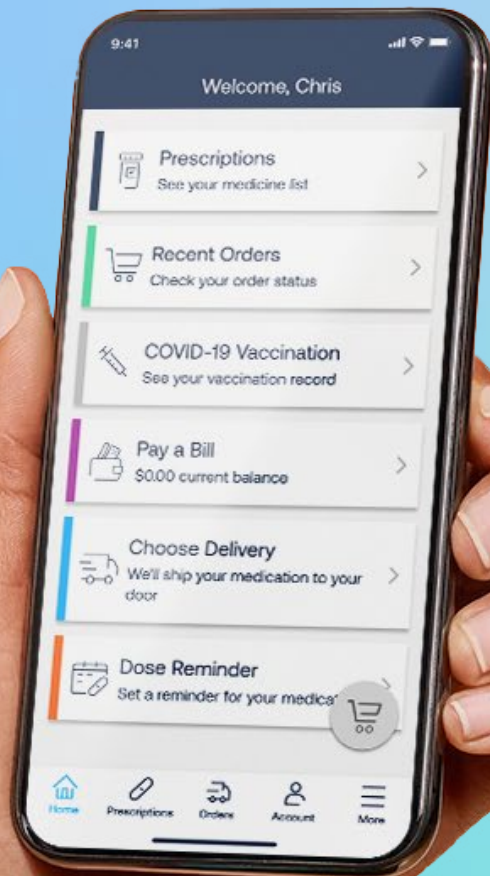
9:41

Welcome, Chris

Prescriptions
See your medicine list

Recent Orders
Check your order status

COVID-19 Vaccination
See your vaccination record

Pay a Bill
$0.00 current balance

Choose Delivery
We'll ship your medication to your door

Dose Reminder
Set a reminder for your medica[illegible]

Home
Prescriptions
Orders
Account
More